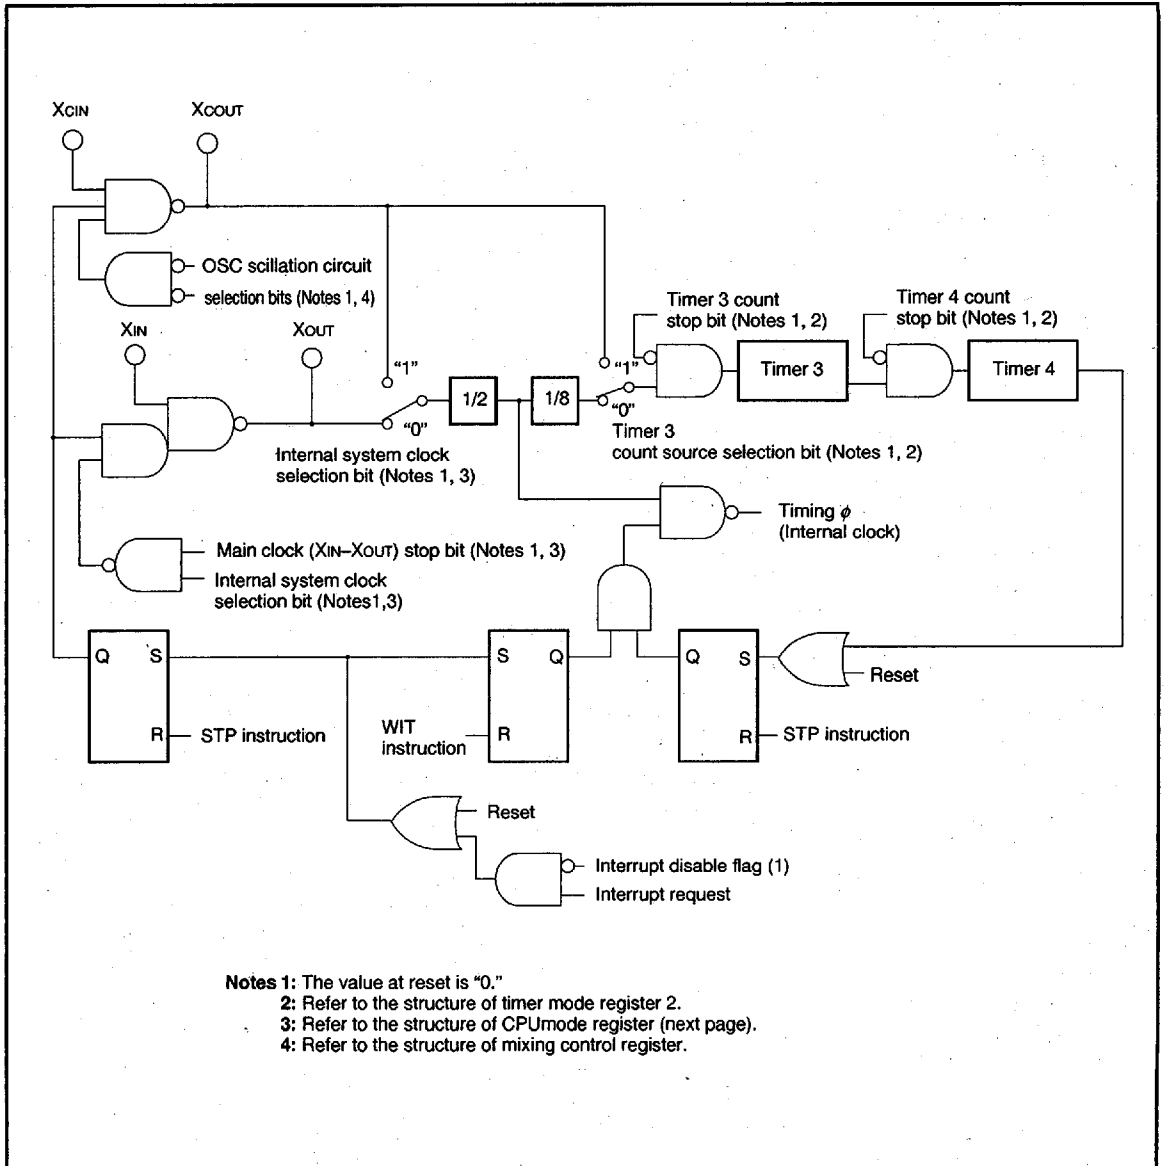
XCIN
XCOUT
OSC scillation circuit
selection bits (Notes 1, 4)
XIN
XOUT
"1"
"0"
1/2
1/8
"1"
"0"
Timer 3 count stop bit (Notes 1, 2)
Timer 3
Timer 4 count stop bit (Notes 1, 2)
Timer 4
Internal system clock selection bit (Notes 1, 3)
Timer 3 count source selection bit (Notes 1, 2)
Timing $\phi$ (Internal clock)
Main clock (XIN–XOUT) stop bit (Notes 1, 3)
Internal system clock selection bit (Notes1,3)
Q
S
R
STP instruction
S
Q
WIT instruction
R
Q
S
R
STP instruction
Reset
Reset
Interrupt disable flag (1)
Interrupt request

Notes 1: The value at reset is "0."
2: Refer to the structure of timer mode register 2.
3: Refer to the structure of CPUmode register (next page).
4: Refer to the structure of mixing control register.